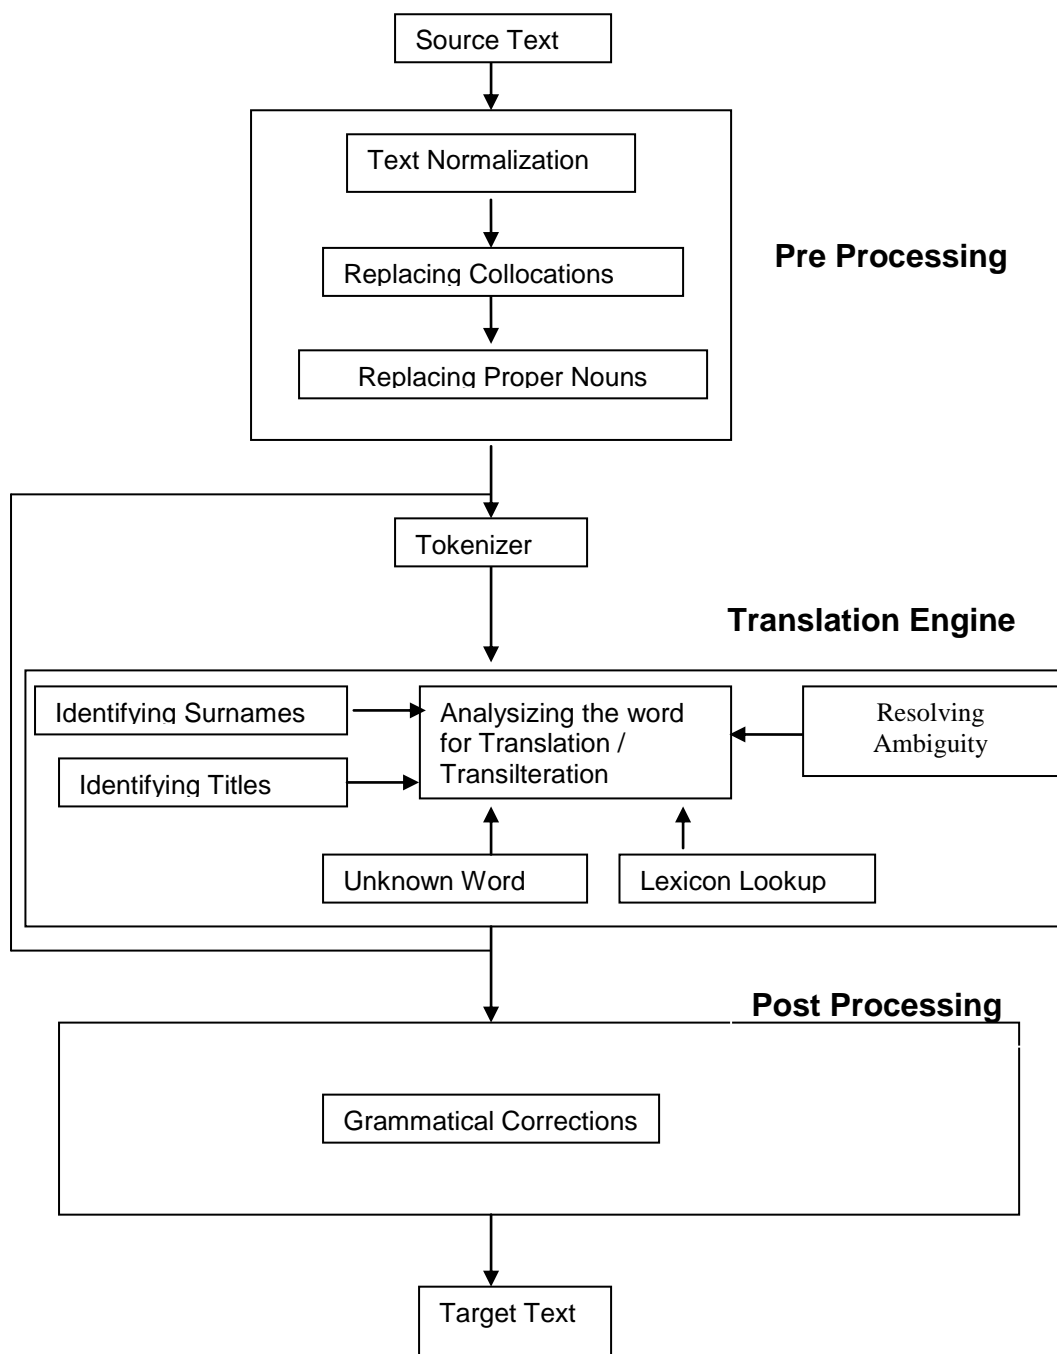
Source Text

Text Normalization

Pre Processing

Replacing Collocations

Replacing Proper Nouns

Tokenizer

Translation Engine

Identifying Surnames

Analysizing the word for Translation / Transilteration

Resolving Ambiguity

Identifying Titles

Unknown Word

Lexicon Lookup

Post Processing

Grammatical Corrections

Target Text